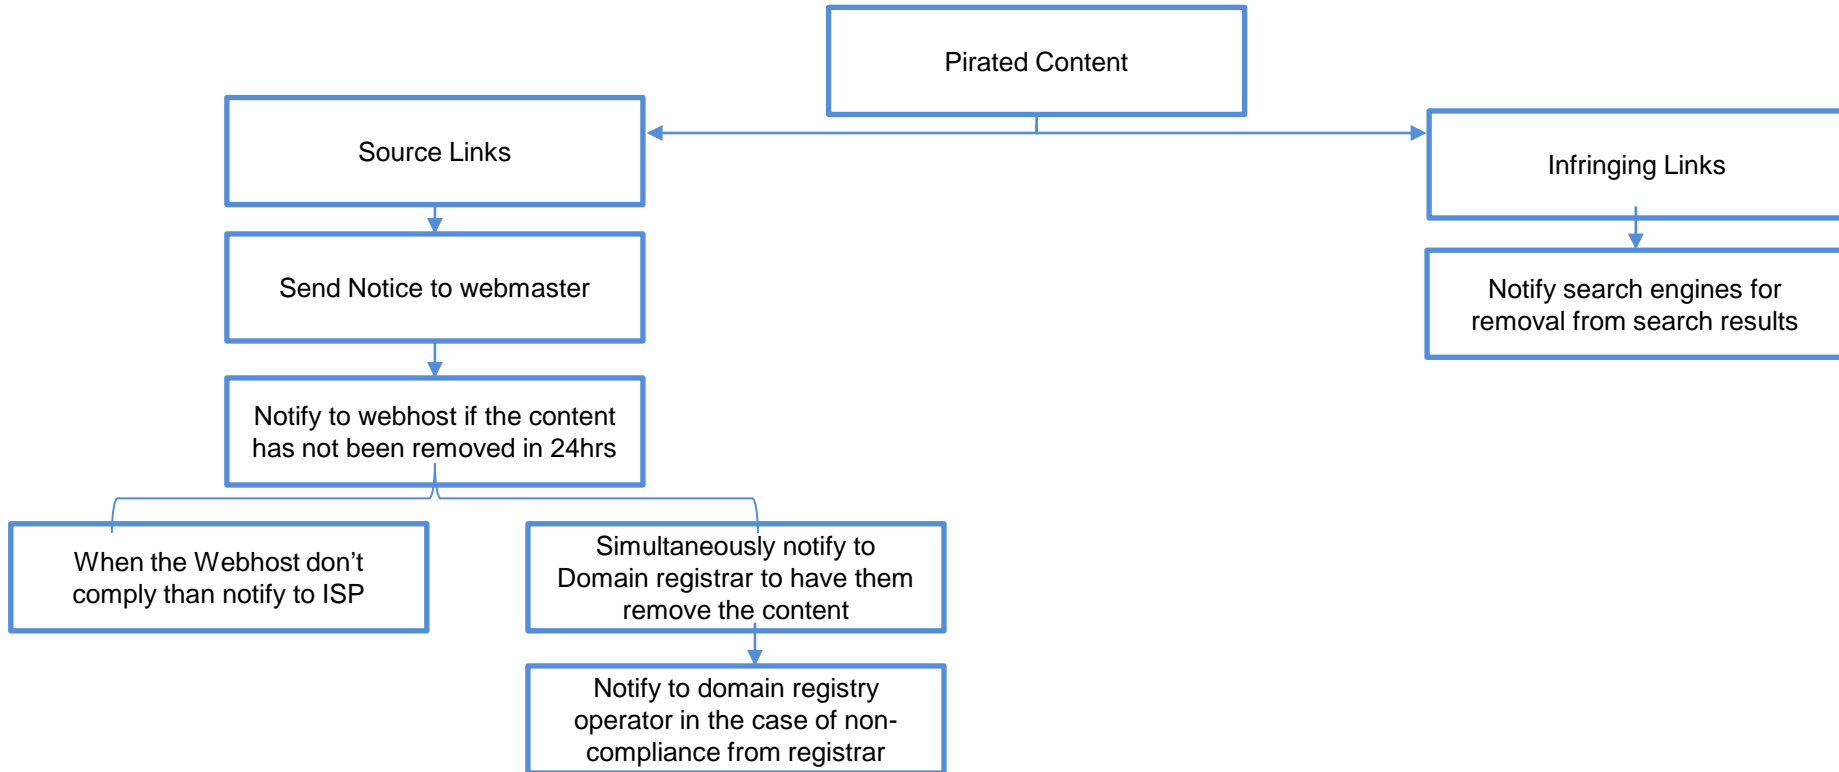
Pirated Content

Source Links

Send Notice to webmaster

Notify to webhost if the content has not been removed in 24hrs

When the Webhost don’t comply than notify to ISP

Simultaneously notify to Domain registrar to have them remove the content

Notify to domain registry operator in the case of non-compliance from registrar

Infringing Links

Notify search engines for removal from search results